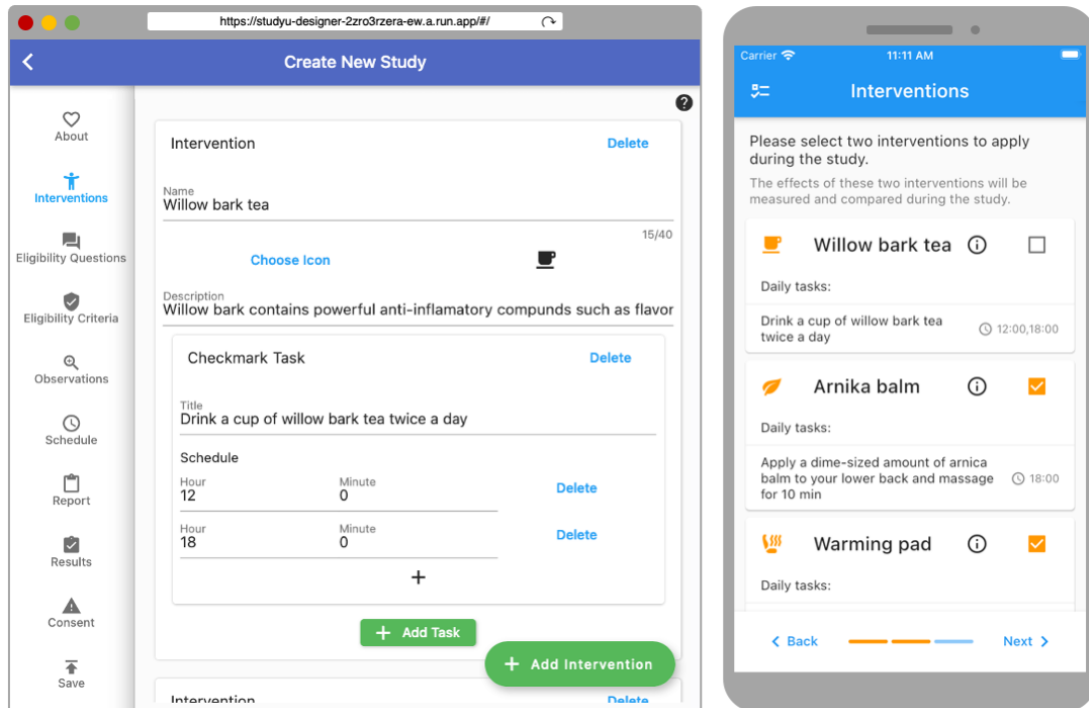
https://studyu-designer-2zro3rzera-ew.a.run.app/#/

Create New Study

About
Interventions
Eligibility Questions
Eligibility Criteria
Observations
Schedule
Report
Results
Consent
Save

Intervention
Delete

Name
Willow bark tea
15/40

Choose Icon

Description
Willow bark contains powerful anti-inflamatory compunds such as flavor

Checkmark Task
Delete

Title
Drink a cup of willow bark tea twice a day

Schedule
Hour
12
Minute
0
Delete
Hour
18
Minute
0
Delete
+

+ Add Task

+ Add Intervention

Intervention
Delete

Carrier
11:11 AM

Interventions

Please select two interventions to apply during the study.
The effects of these two interventions will be measured and compared during the study.

Willow bark tea
Daily tasks:
Drink a cup of willow bark tea twice a day
12:00,18:00

Arnika balm
Daily tasks:
Apply a dime-sized amount of arnica balm to your lower back and massage for 10 min
18:00

Warming pad
Daily tasks:

< Back
Next >